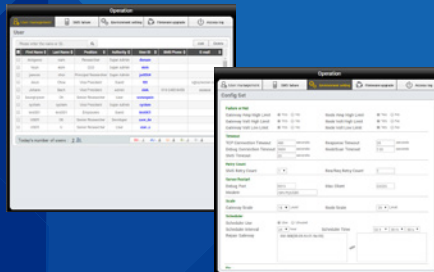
Operation

User management | GMC status | Environment setting | Firmware upgrade | Access log

User

Please enter the name or ID | Add | Delete

| # | First Name | Last Name | Position | Authority | User ID | SMS Phone | E-mail |
|---|---|---|---|---|---|---|---|
| 1 | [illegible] | user | Researcher | Super admin | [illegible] | | |
| 2 | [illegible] | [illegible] | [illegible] | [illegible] | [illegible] | | |
| 3 | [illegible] | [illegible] | Principal Researcher | Super admin | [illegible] | | |
| 4 | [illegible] | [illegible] | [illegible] | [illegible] | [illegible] | | |
| 5 | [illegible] | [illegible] | Vice President | Admin | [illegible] | | |
| 6 | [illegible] | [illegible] | Vice President | Admin | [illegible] | | |
| 7 | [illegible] | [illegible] | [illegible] | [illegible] | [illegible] | | |
| 8 | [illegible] | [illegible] | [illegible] | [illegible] | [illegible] | | |
| 9 | system | system | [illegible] | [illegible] | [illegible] | | |
| 10 | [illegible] | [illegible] | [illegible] | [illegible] | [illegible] | | |
| 11 | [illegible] | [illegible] | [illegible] | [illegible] | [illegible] | | |
| 12 | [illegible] | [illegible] | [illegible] | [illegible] | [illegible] | | |

Today's number of users : 2 (1)

Operation

User management | GMC status | Environment setting | Firmware upgrade | Access log

Config Set

Failure or Not
Gateway Hop High Limit | Node Hop High Limit
Gateway Volt High Limit | Node Volt High Limit
Gateway Volt Low Limit | Node Volt Low Limit

Timeout
TCP Connection Timeout | Response Timeout
Sibling Connection Timeout | Heartbeat Timeout
Stem Timeout

Retry Count
Stem Retry Count | Now/Key Retry Count

Server Person
Sibling Port | Max Client
Interval

Scale
Gateway Scale | Node Scale

Schedule
Schedule Use
Schedule Interval | Schedule Time
Report Address